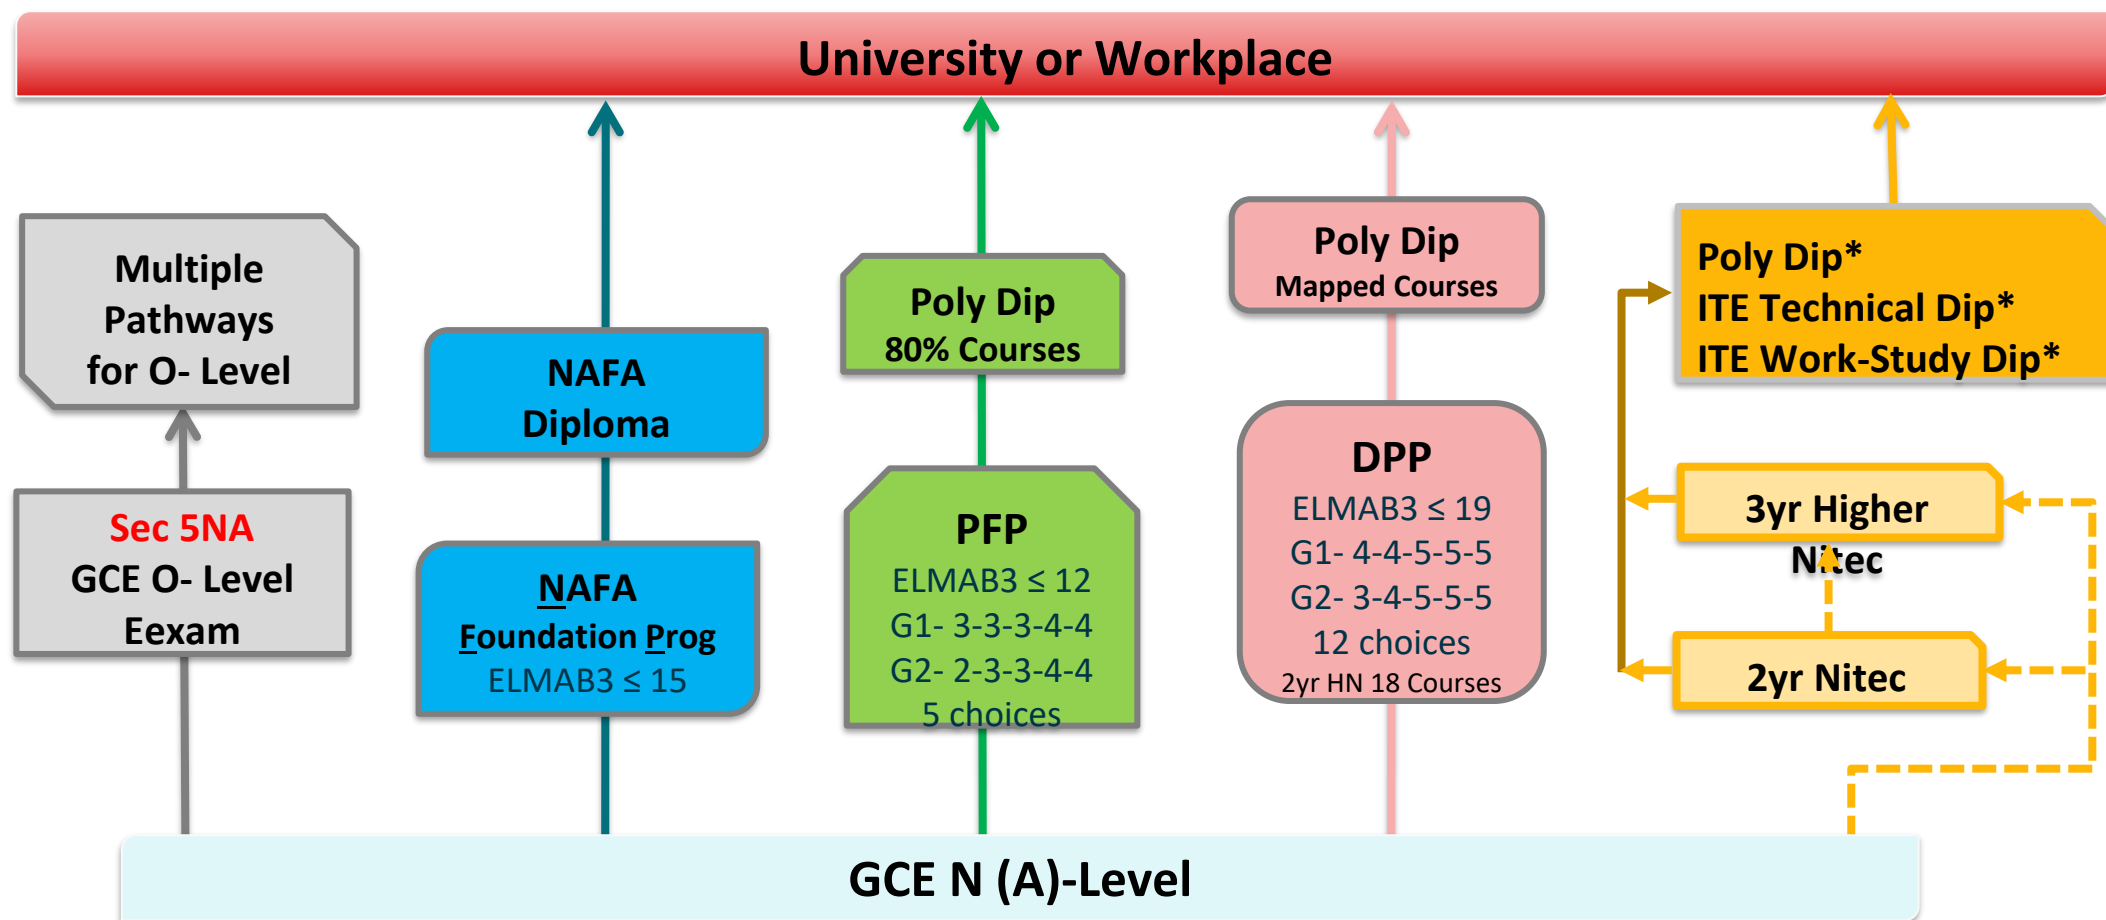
University or Workplace

Multiple Pathways for O- Level

Sec 5NA
GCE O- Level
Eexam

NAFA
Diploma

NAFA
Foundation Prog
ELMAB3 ≤ 15

Poly Dip
80% Courses

PFP
ELMAB3 ≤ 12
G1- 3-3-3-4-4
G2- 2-3-3-4-4
5 choices

Poly Dip
Mapped Courses

DPP
ELMAB3 ≤ 19
G1- 4-4-5-5-5
G2- 3-4-5-5-5
12 choices
2yr HN 18 Courses

Poly Dip*
ITE Technical Dip*
ITE Work-Study Dip*

3yr Higher Nitec

2yr Nitec

GCE N (A)-Level